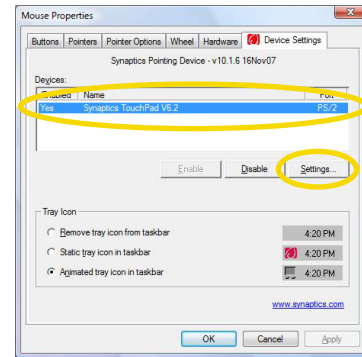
Mouse Properties

Buttons | Pointers | Pointer Options | Wheel | Hardware | Device Settings

Synaptics Pointing Device - v10.1.6 16Nov07

Devices:

| Enabled | Name | Port |
|---|---|---|
| Yes | Synaptics TouchPad V6.2 | PS/2 |

Enable
Disable
Settings...

Tray Icon

Remove tray icon from taskbar 4:20 PM
Static tray icon in taskbar 4:20 PM
Animated tray icon in taskbar 4:20 PM

www.synaptics.com

OK
Cancel
Apply